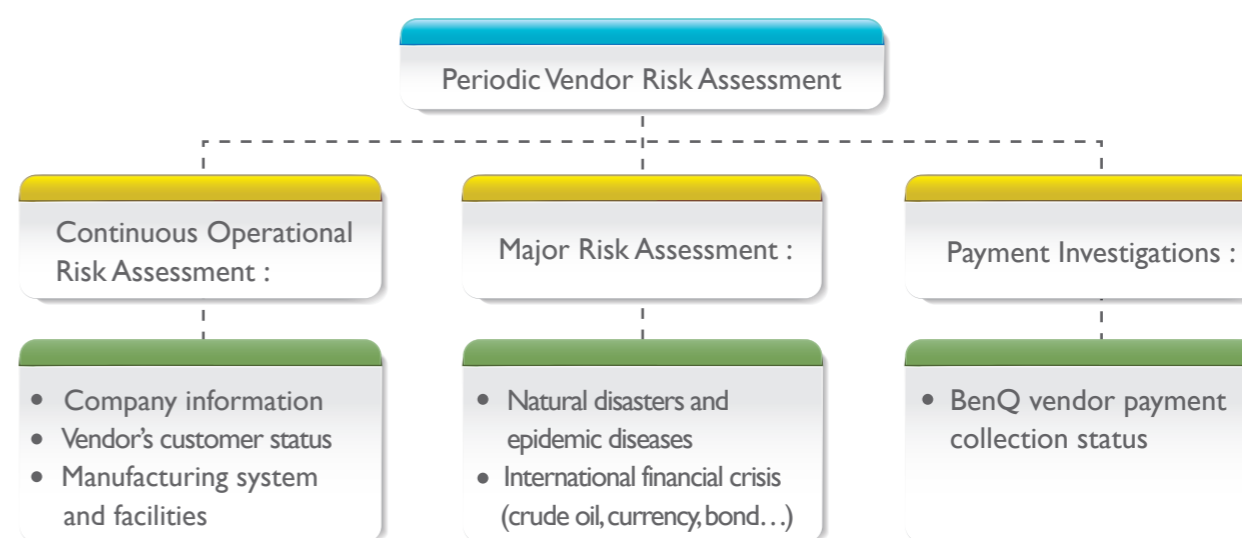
Periodic Vendor Risk Assessment

Continuous Operational Risk Assessment :

- Company information
- Vendor's customer status
- Manufacturing system and facilities

Major Risk Assessment :

- Natural disasters and epidemic diseases
- International financial crisis (crude oil, currency, bond…)

Payment Investigations :

- BenQ vendor payment collection status